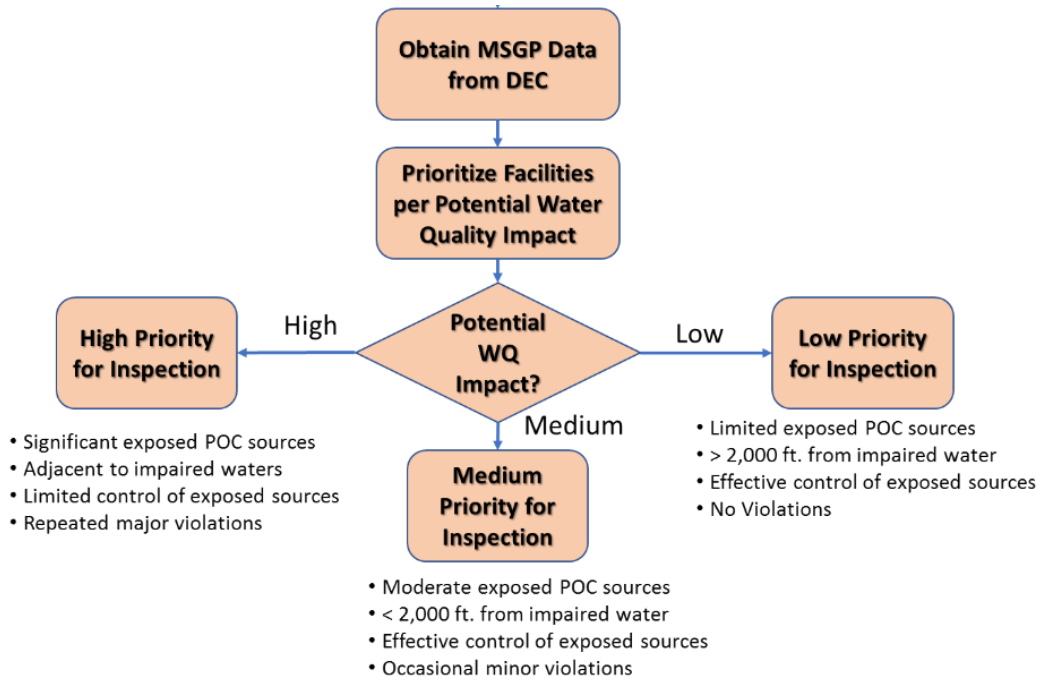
Obtain MSGP Data from DEC

Prioritize Facilities per Potential Water Quality Impact

Potential WQ Impact?

High

High Priority for Inspection

- Significant exposed POC sources
- Adjacent to impaired waters
- Limited control of exposed sources
- Repeated major violations

Low

Low Priority for Inspection

- Limited exposed POC sources
- > 2,000 ft. from impaired water
- Effective control of exposed sources
- No Violations

Medium

Medium Priority for Inspection

- Moderate exposed POC sources
- < 2,000 ft. from impaired water
- Effective control of exposed sources
- Occasional minor violations